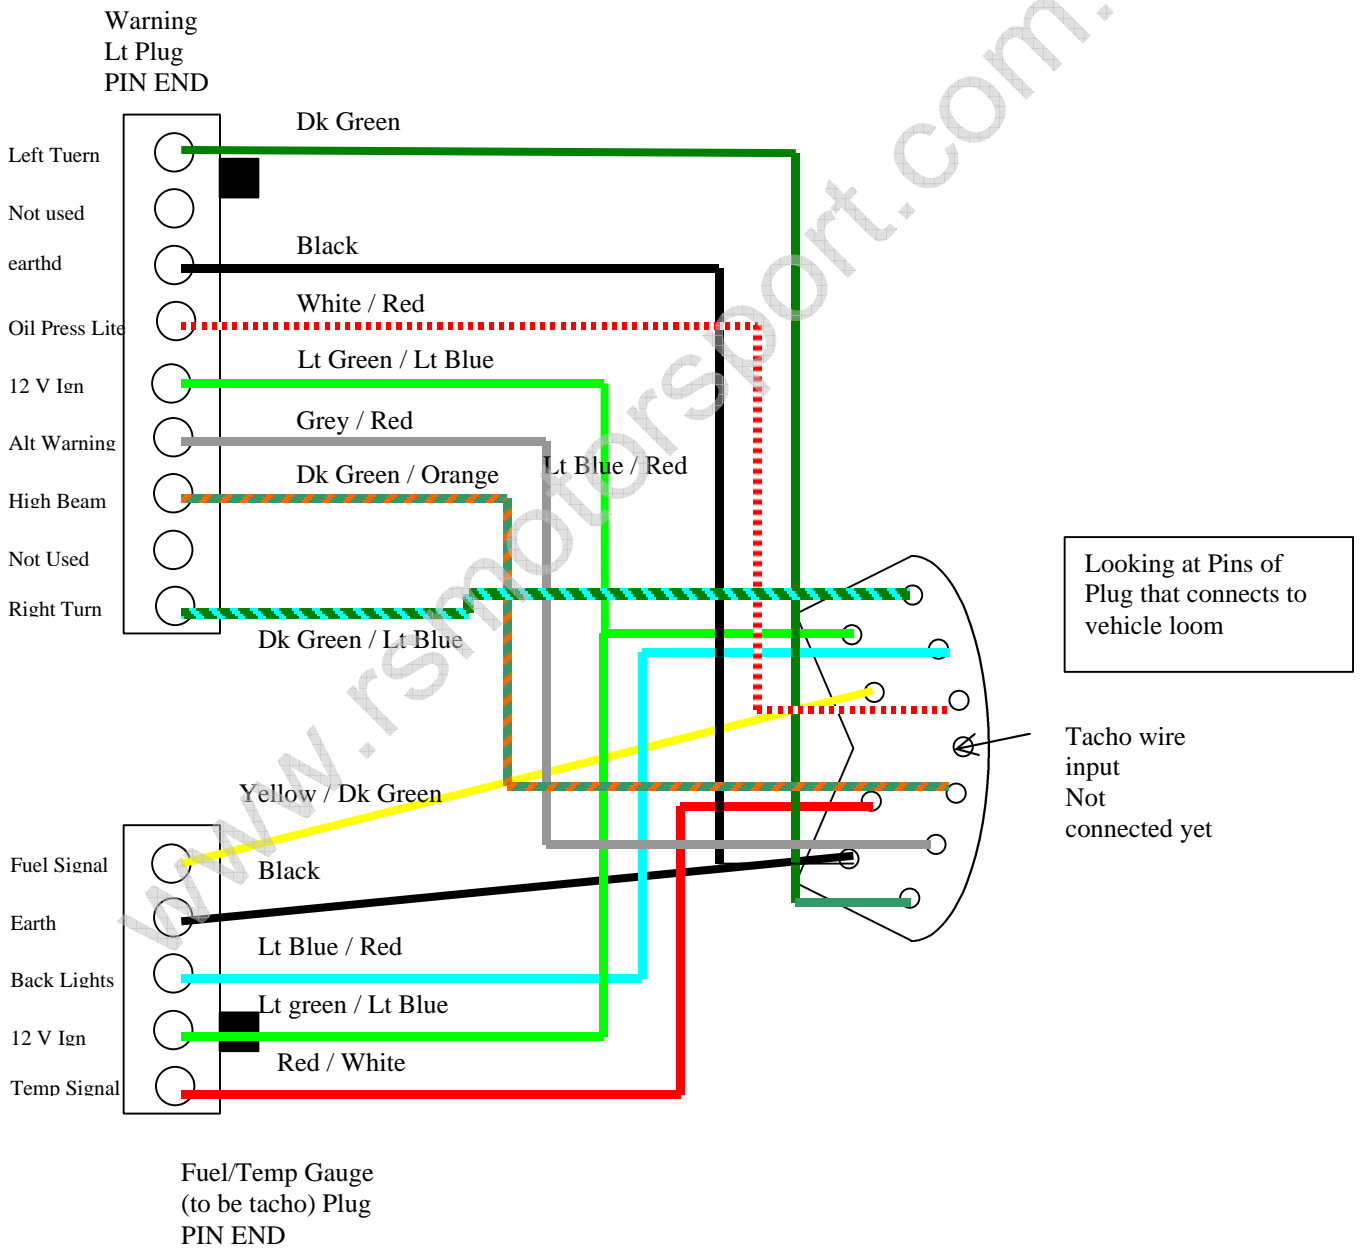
Warning
Lt Plug
PIN END

Left Tuern
Not used
earthd
Oil Press Lite
12 V Ign
Alt Warning
High Beam
Not Used
Right Turn

Dk Green
Black
White / Red
Lt Green / Lt Blue
Grey / Red
Dk Green / Orange
Lt Blue / Red
Dk Green / Lt Blue

Looking at Pins of Plug that connects to vehicle loom

Tacho wire input Not connected yet

Yellow / Dk Green
Black
Lt Blue / Red
Lt green / Lt Blue
Red / White

Fuel Signal
Earth
Back Lights
12 V Ign
Temp Signal

Fuel/Temp Gauge
(to be tacho) Plug
PIN END

www.rsmotorsport.com.